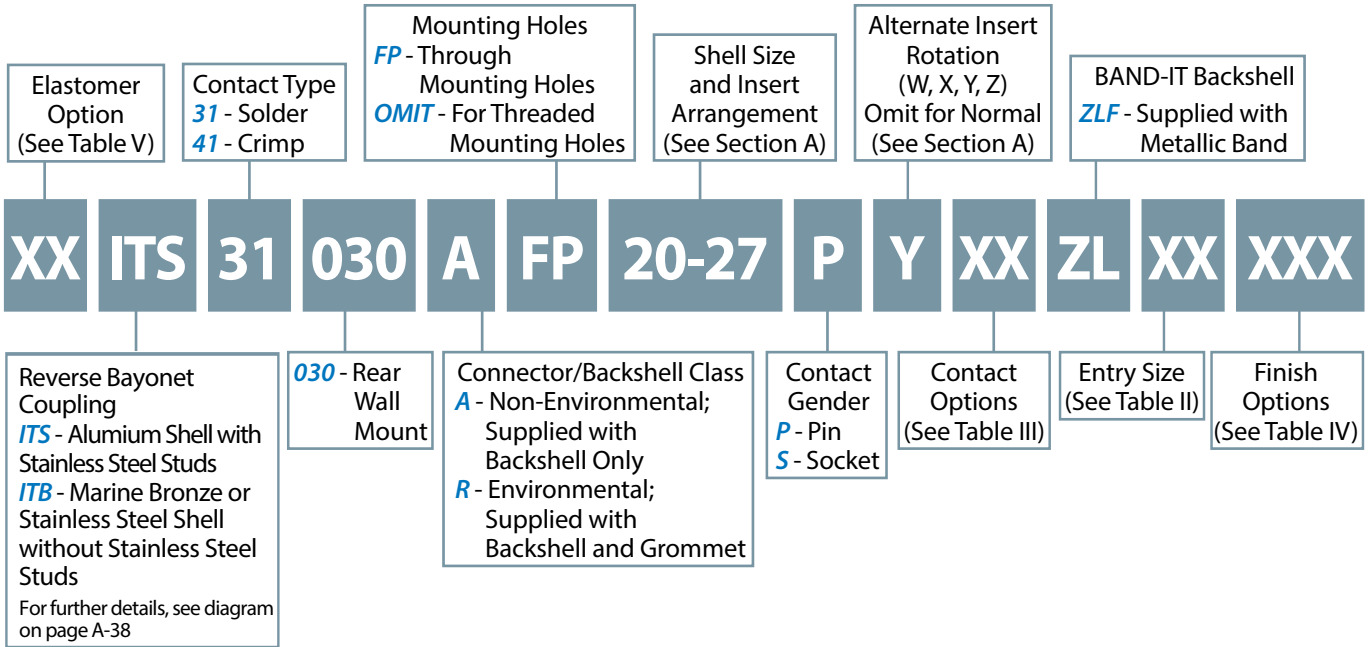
Elastomer Option (See Table V)

Contact Type
31 - Solder
41 - Crimp

Mounting Holes
FP - Through Mounting Holes
OMIT - For Threaded Mounting Holes

Shell Size and Insert Arrangement (See Section A)

Alternate Insert Rotation (W, X, Y, Z) Omit for Normal (See Section A)

BAND-IT Backshell
ZLF - Supplied with Metallic Band

XX ITS 31 030 A FP 20-27 P Y XX ZL XX XXX

Reverse Bayonet Coupling
ITS - Alumium Shell with Stainless Steel Studs
ITB - Marine Bronze or Stainless Steel Shell without Stainless Steel Studs
For further details, see diagram on page A-38

030 - Rear Wall Mount

Connector/Backshell Class
A - Non-Environmental; Supplied with Backshell Only
R - Environmental; Supplied with Backshell and Grommet

Contact Gender
P - Pin
S - Socket

Contact Options (See Table III)

Entry Size (See Table II)

Finish Options (See Table IV)